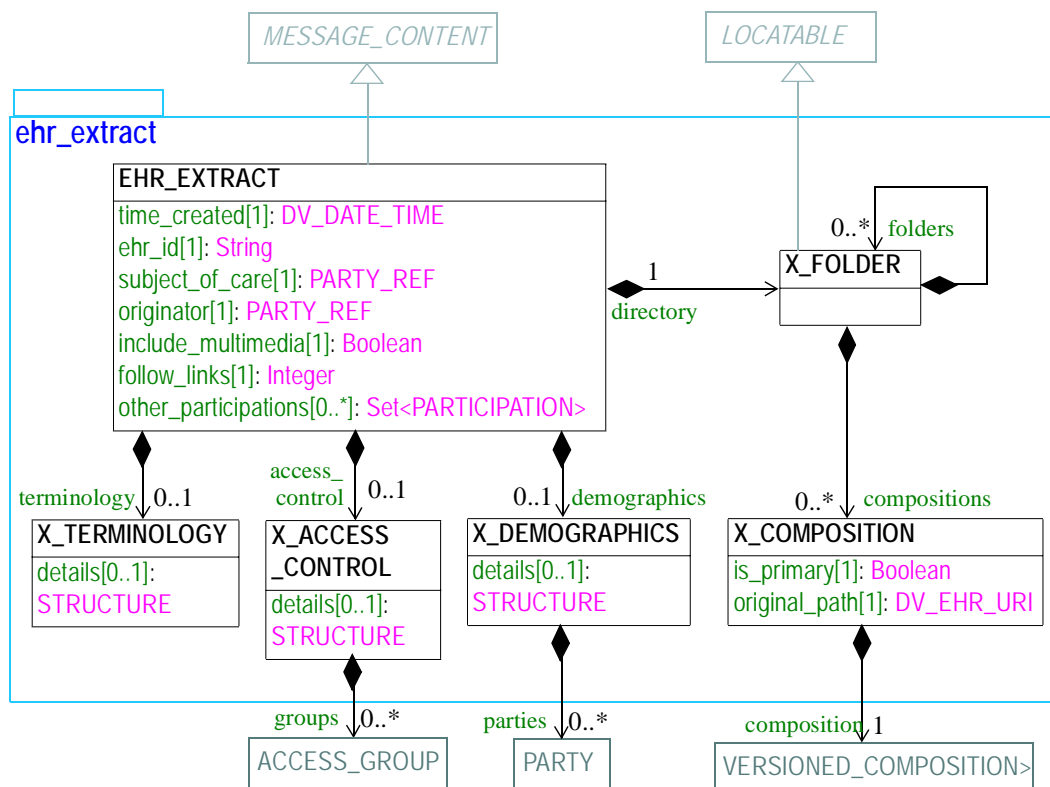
MESSAGE_CONTENT

LOCATABLE

ehr_extract

EHR_EXTRACT
time_created[1]: DV_DATE_TIME
ehr_id[1]: String
subject_of_care[1]: PARTY_REF
originator[1]: PARTY_REF
include_multimedia[1]: Boolean
follow_links[1]: Integer
other_participations[0..*]: Set<PARTICIPATION>

1
directory

0..* folders

X_FOLDER

terminology 0..1

access_ control 0..1

0..1 demographics

0..* compositions

X_TERMINOLOGY
details[0..1]: STRUCTURE

X_ACCESS _CONTROL
details[0..1]: STRUCTURE

X_DEMOGRAPHICS
details[0..1]: STRUCTURE

X_COMPOSITION
is_primary[1]: Boolean
original_path[1]: DV_EHR_URI

groups 0..*

parties 0..*

composition 1

ACCESS_GROUP

PARTY

VERSIONED_COMPOSITION>